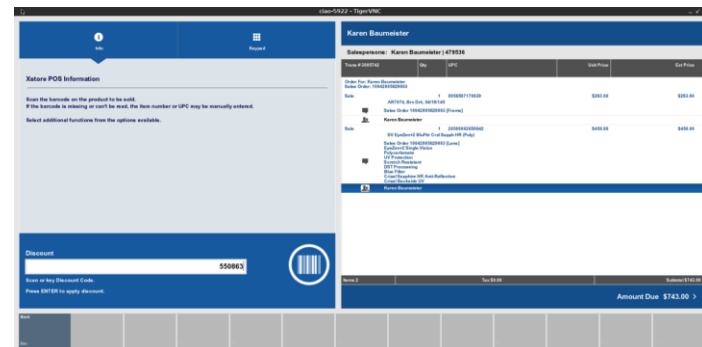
ciao-5922 - TigerVNC

Info

Keypad

Xstore POS Information

Scan the barcode on the product to be sold.
If the barcode is missing or can't be read, the item number or UPC may be manually entered.

Select additional functions from the options available.

Discount

550863

Scan or key Discount Code.

Press ENTER to apply discount.

Karen Baumeister

Salesperson: Karen Baumeister | 479536

| Trans # 2095742 | Qty | UPC | Unit Price | Ext Price |
|---|---|---|---|---|
| Order For: Karen Baumeister<br>Sales Order: 10042093829933 | | | | |
| Sale | 1 | 0000007170030<br>ARTOTA, Brn Grd, 58/16/145 | $293.00 | $293.00 |
| | | Sales Order 10042093829933 [Frame] | | |
| | | Karen Baumeister | | |
| Sale | 1 | 2000040230002<br>SV EyeZen+2 BluPlr Crzl Sapph HR (Poly) | $450.00 | $450.00 |
| | | Sales Order 10042093829933 [Lens]<br>EyeZen+2 Single Vision<br>Polycarbonate<br>UV Protection<br>Scratch Resistant<br>DST Processing<br>Blue Filter<br>Crizal Sapphire HR Anti-Reflective<br>Crizal Blockade UV | | |
| | | Karen Baumeister | | |

Items 2

Tax $0.00

Subtotal $743.00

Amount Due $743.00

Back

Esc